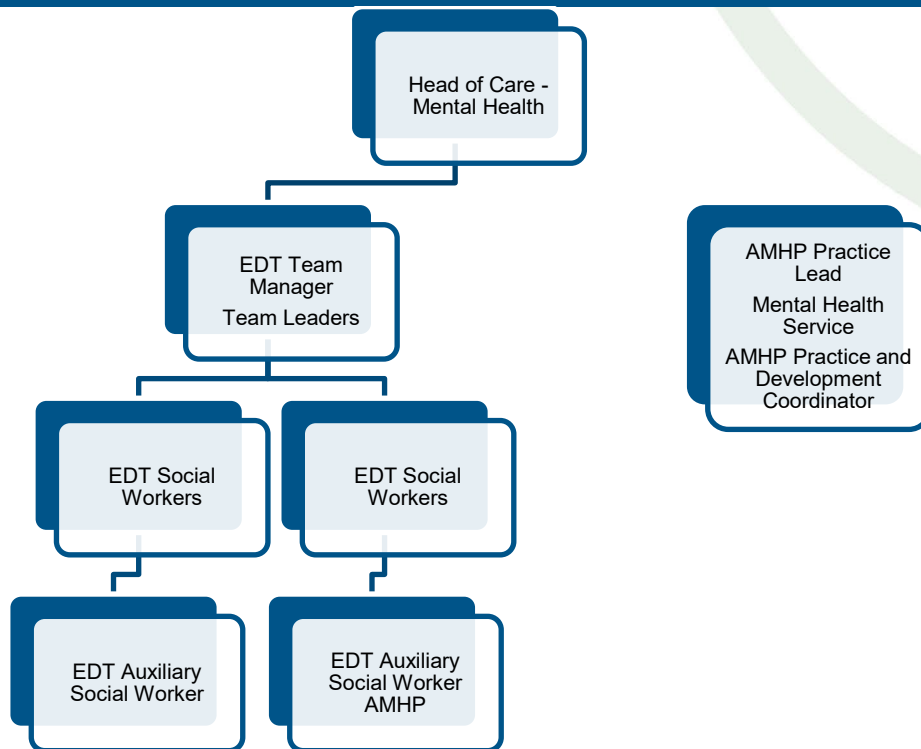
Head of Care - Mental Health

EDT Team Manager
Team Leaders

EDT Social Workers

EDT Social Workers

EDT Auxiliary Social Worker

EDT Auxiliary Social Worker AMHP

AMHP Practice Lead
Mental Health Service
AMHP Practice and Development Coordinator